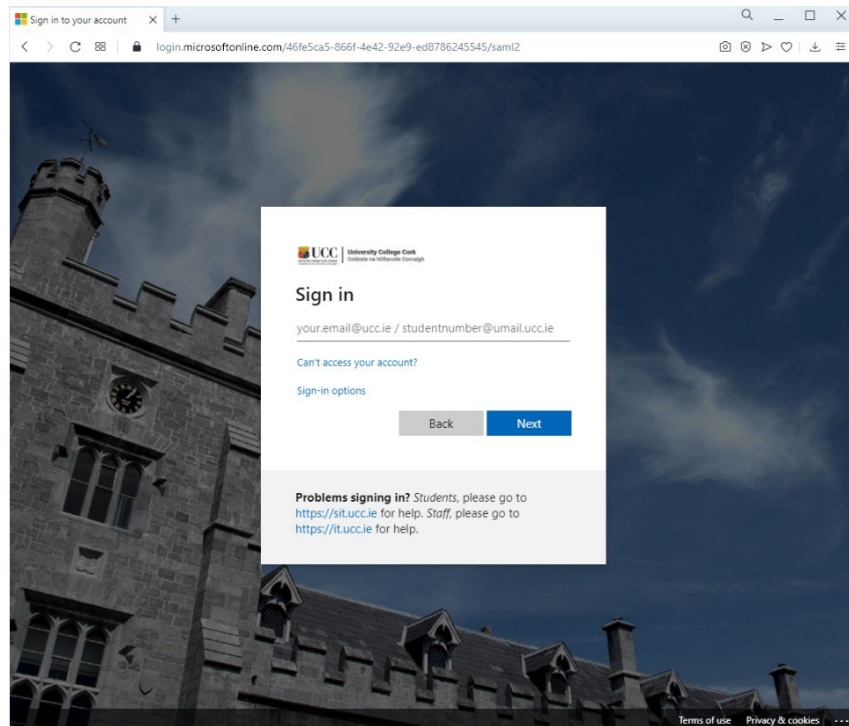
Sign in to your account

login.microsoftonline.com/46fe5ca5-866f-4e42-92e9-ed8786245545/saml2

UCC University College Cork Coláiste na hOllscoile Corcaigh

Sign in

your.email@ucc.ie / studentnumber@umail.ucc.ie

Can't access your account?

Sign-in options

Back

Next

**Problems signing in?** *Students*, please go to https://sit.ucc.ie for help. *Staff*, please go to https://it.ucc.ie for help.

Terms of use Privacy & cookies ...